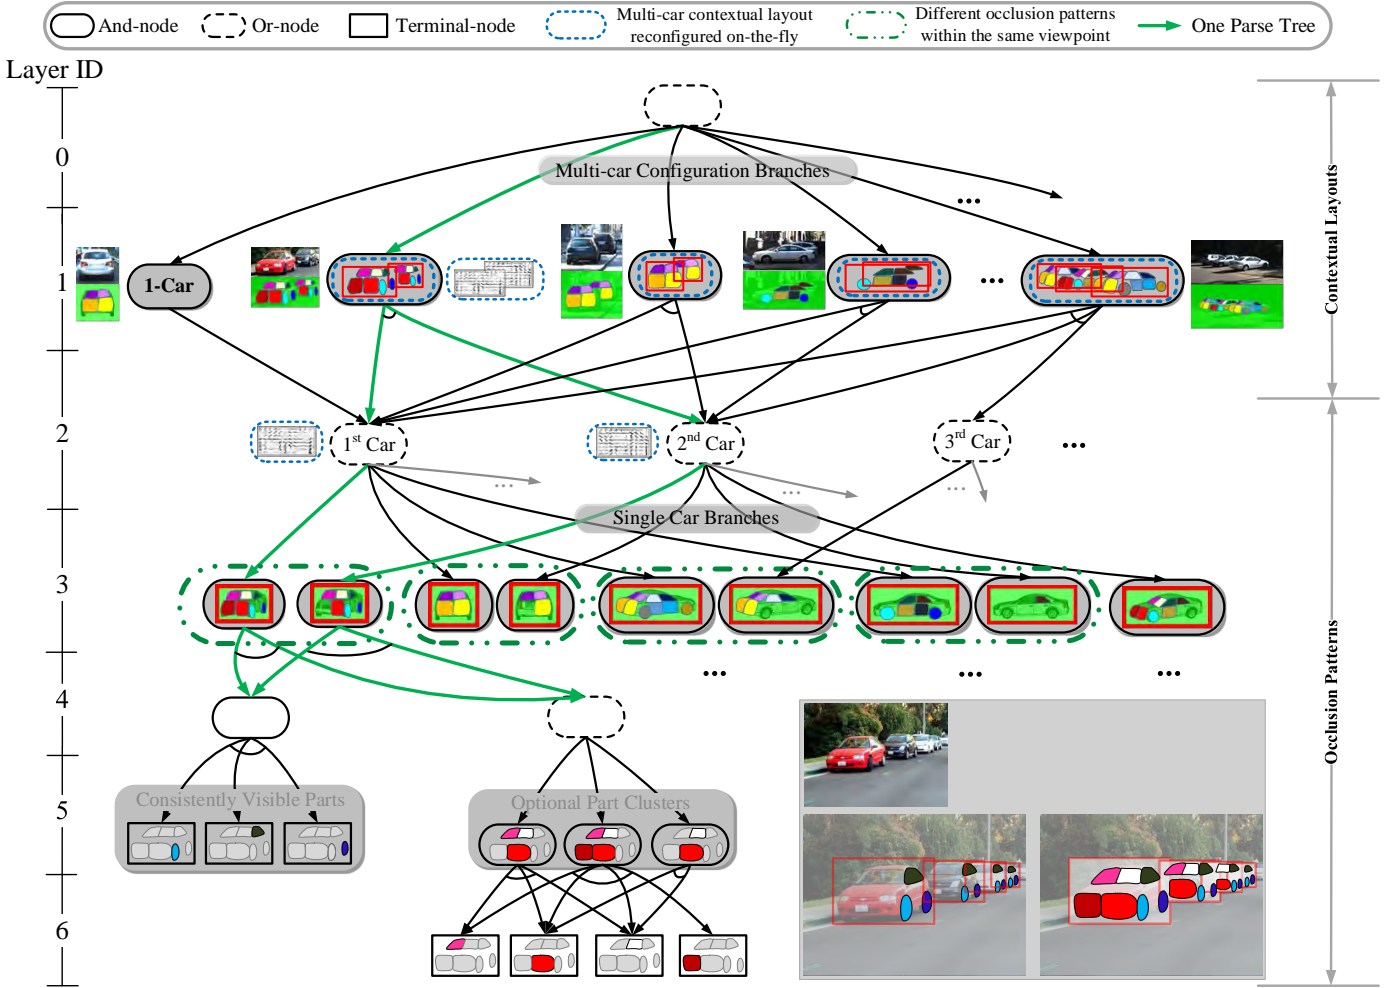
And-node
Or-node
Terminal-node
Multi-car contextual layout reconfigured on-the-fly
Different occlusion patterns within the same viewpoint
One Parse Tree

Layer ID
0
1
2
3
4
5
6

Multi-car Configuration Branches
1-Car
...
...

1$^{st}$ Car
2$^{nd}$ Car
3$^{rd}$ Car
...
...
...
...

Single Car Branches

...
...
...

Consistently Visible Parts
Optional Part Clusters

Contextual Layouts
Occlusion Patterns